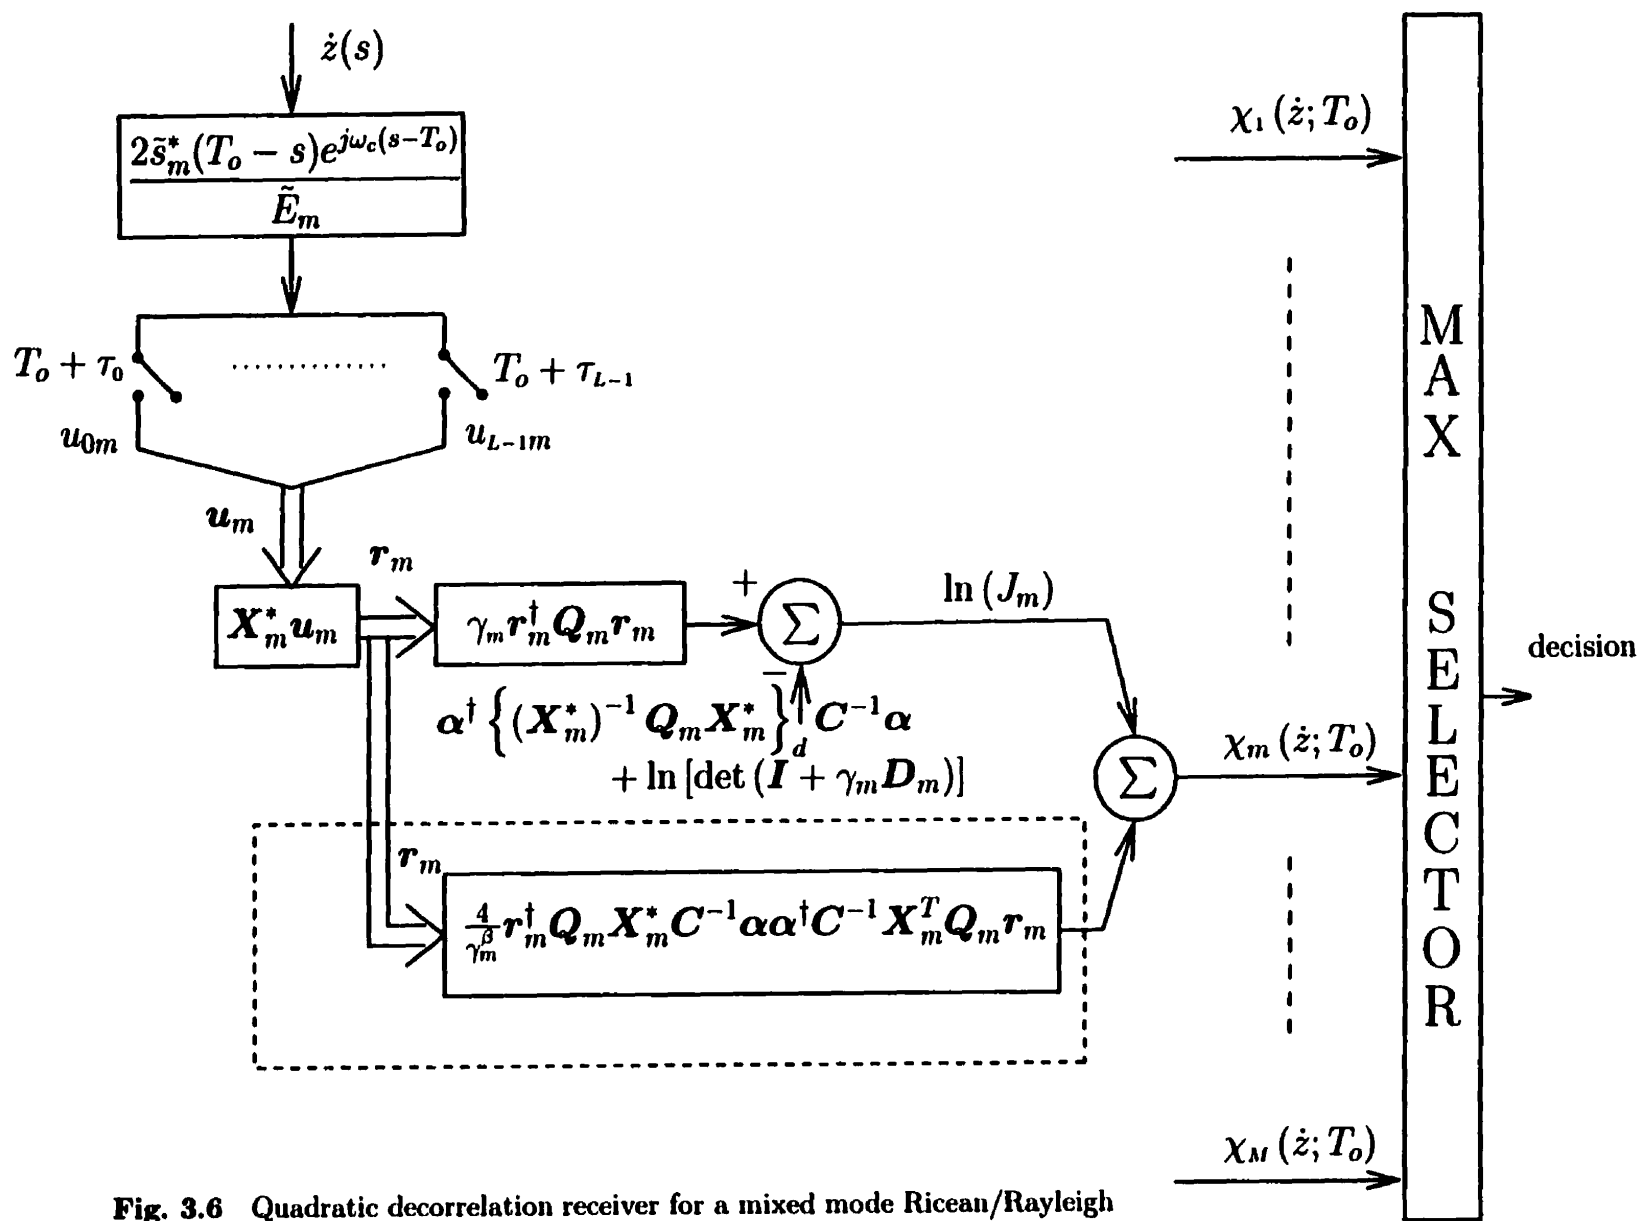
$\dot{z}(s)$

$\frac{2\tilde{s}_m^*(T_o - s)e^{j\omega_c(s-T_o)}}{\tilde{E}_m}$

$T_o + \tau_0$ ............ $T_o + \tau_{L-1}$

$u_{0m}$ $u_{L-1m}$

$\boldsymbol{u}_m$

$\boldsymbol{r}_m$

$\boldsymbol{X}_m^* \boldsymbol{u}_m$

$\gamma_m \boldsymbol{r}_m^\dagger \boldsymbol{Q}_m \boldsymbol{r}_m$

+ $\Sigma$ −

$\ln(J_m)$

$\boldsymbol{\alpha}^\dagger \left\{ (\boldsymbol{X}_m^*)^{-1} \boldsymbol{Q}_m \boldsymbol{X}_m^* \right\}_d \boldsymbol{C}^{-1} \boldsymbol{\alpha}$
$+ \ln[\det(\boldsymbol{I} + \gamma_m \boldsymbol{D}_m)]$

$\Sigma$

$\boldsymbol{r}_m$

$\frac{4}{\gamma_m^\beta} \boldsymbol{r}_m^\dagger \boldsymbol{Q}_m \boldsymbol{X}_m^* \boldsymbol{C}^{-1} \boldsymbol{\alpha} \boldsymbol{\alpha}^\dagger \boldsymbol{C}^{-1} \boldsymbol{X}_m^T \boldsymbol{Q}_m \boldsymbol{r}_m$

$\chi_1(\dot{z}; T_o)$

$\chi_m(\dot{z}; T_o)$

$\chi_M(\dot{z}; T_o)$

MAX SELECTOR

decision

Fig. 3.6 Quadratic decorrelation receiver for a mixed mode Ricean/Rayleigh